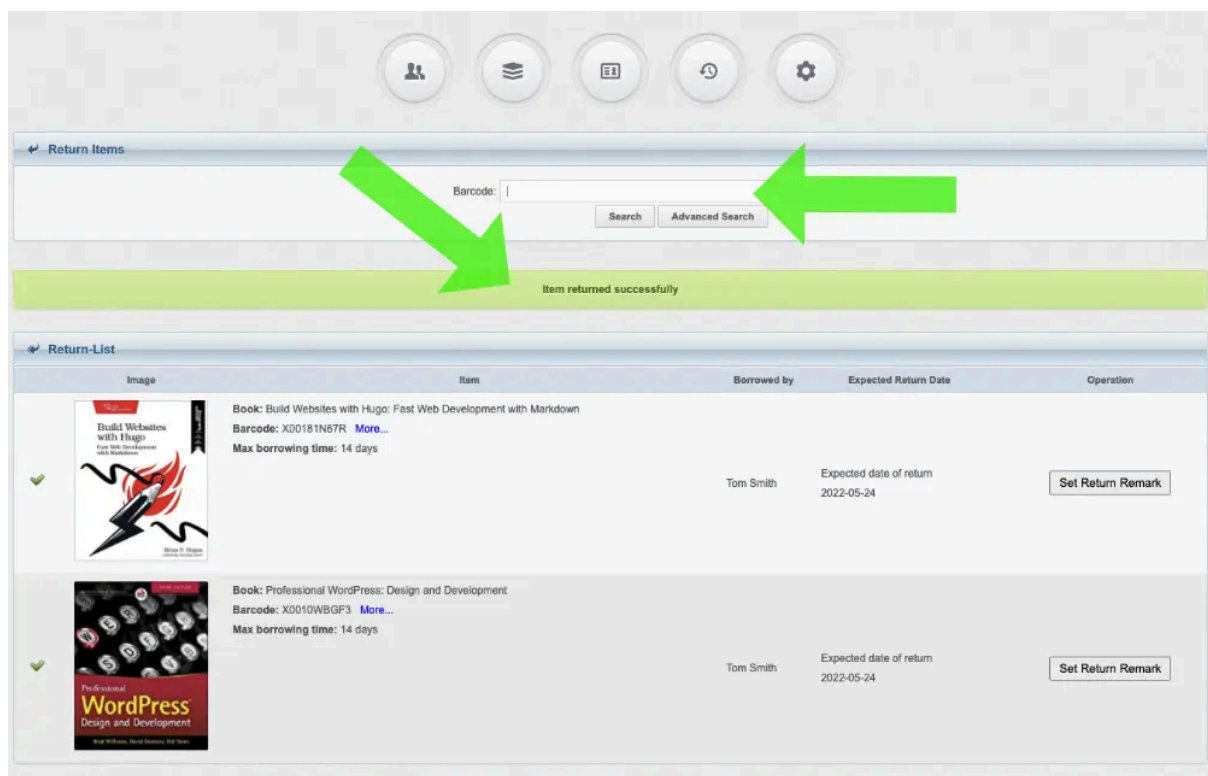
Return Items

Barcode:

Search Advanced Search

Item returned successfully

Return-List

| | Image | Item | Borrowed by | Expected Return Date | Operation |
|---|---|---|---|---|---|
| | Build Websites with Hugo Fast Web Development with Markdown Brian P. Hogan | **Book:** Build Websites with Hugo: Fast Web Development with Markdown **Barcode:** X00181N67R More... **Max borrowing time:** 14 days | Tom Smith | Expected date of return 2022-05-24 | Set Return Remark |
| | Professional WordPress Design and Development | **Book:** Professional WordPress: Design and Development **Barcode:** X0010WBGF3 More... **Max borrowing time:** 14 days | Tom Smith | Expected date of return 2022-05-24 | Set Return Remark |